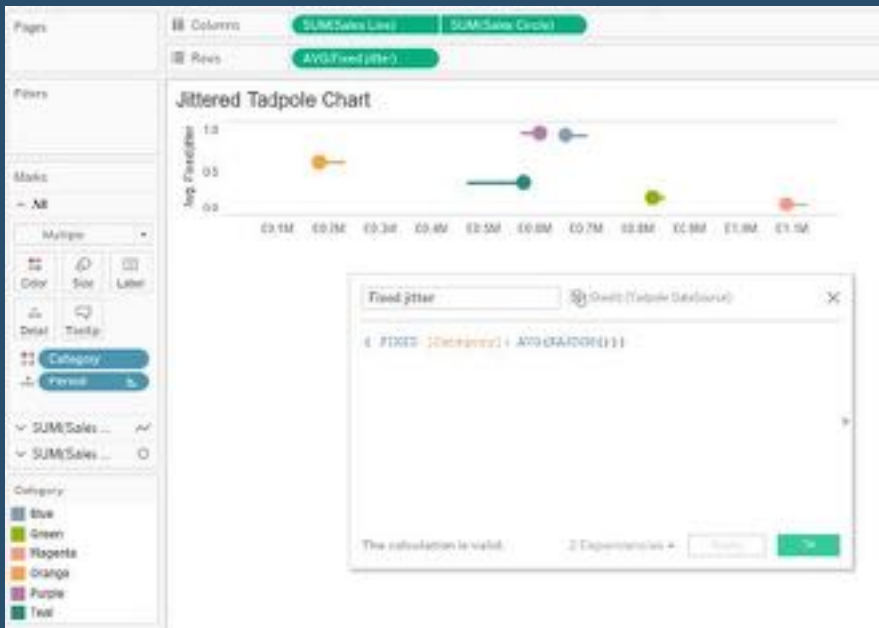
Pages

Columns SUM(Sales Line) SUM(Sales Circle)

Rows AVG(Fixed jitter)

Filters

Jittered Tadpole Chart

Avg. Fixed jitter

1.0

0.5

0.0

£0.1M £0.2M £0.3M £0.4M £0.5M £0.6M £0.7M £0.8M £0.9M £1.0M £1.1M

Marks

All

Multiple

Color Size Label

Detail Tooltip

Category

Period

SUM(Sales ...

SUM(Sales ...

Category

Blue

Green

Magenta

Orange

Purple

Teal

Fixed jitter

Sheets (Tadpole Datasource)

{ FIXED [Category] : AVG(RANDOM()) }

The calculation is valid.

2 Dependencies

Apply

OK